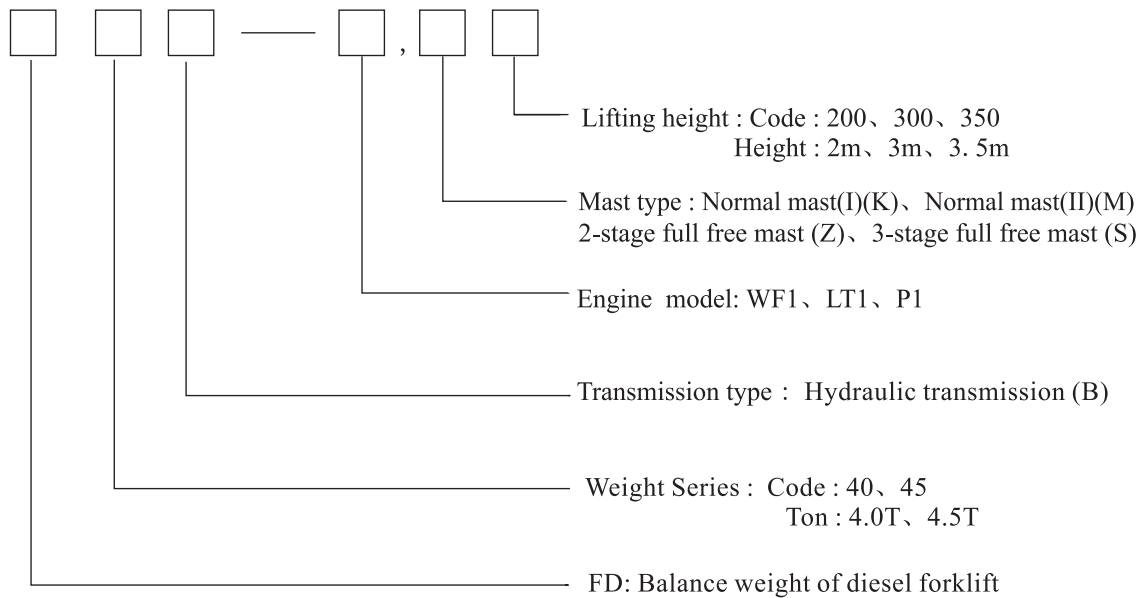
□ □ □ — □ , □ □

Lifting height : Code : 200、300、350
Height : 2m、3m、3. 5m

Mast type : Normal mast(I)(K)、Normal mast(II)(M)
2-stage full free mast (Z)、3-stage full free mast (S)

Engine model: WF1、LT1、P1

Transmission type : Hydraulic transmission (B)

Weight Series : Code : 40、45
Ton : 4.0T、4.5T

FD: Balance weight of diesel forklift